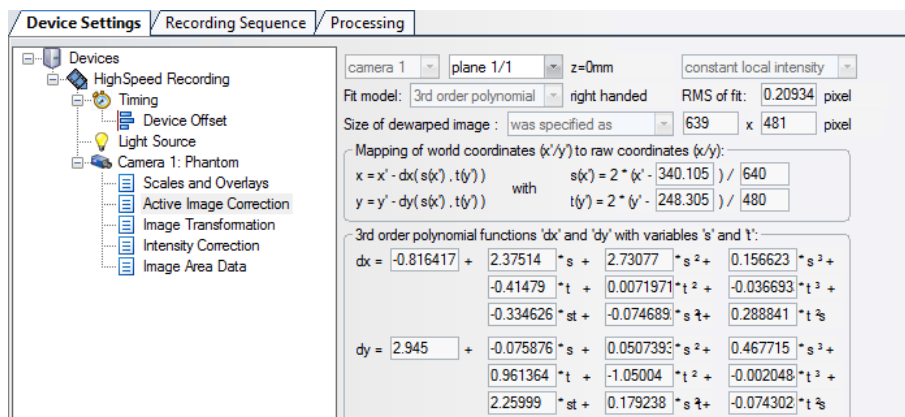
Device Settings | Recording Sequence | Processing

Devices
HighSpeed Recording
Timing
Device Offset
Light Source
Camera 1: Phantom
Scales and Overlays
Active Image Correction
Image Transformation
Intensity Correction
Image Area Data

camera 1 | plane 1/1 | z=0mm | constant local intensity

Fit model: 3rd order polynomial | right handed | RMS of fit: 0.20934 pixel

Size of dewarped image : was specified as | 639 x 481 pixel

Mapping of world coordinates (x'/y') to raw coordinates (x/y):

x = x' - dx( s(x') , t(y') ) with s(x') = 2 * (x' - 340.105 ) / 640
y = y' - dy( s(x') , t(y') ) t(y') = 2 * (y' - 248.305 ) / 480

3rd order polynomial functions 'dx' and 'dy' with variables 's' and 't':

dx = -0.816417 + 2.37514 * s + 2.73077 * s ² + 0.156623 * s ³ +
-0.41479 * t + 0.0071971 * t ² + -0.036693 * t ³ +
-0.334626 * st + -0.074689 * s ²t + 0.288841 * t ²s

dy = 2.945 + -0.075876 * s + 0.0507393 * s ² + 0.467715 * s ³ +
0.961364 * t + -1.05004 * t ² + -0.002048 * t ³ +
2.25999 * st + 0.179238 * s ²t + -0.074302 * t ²s